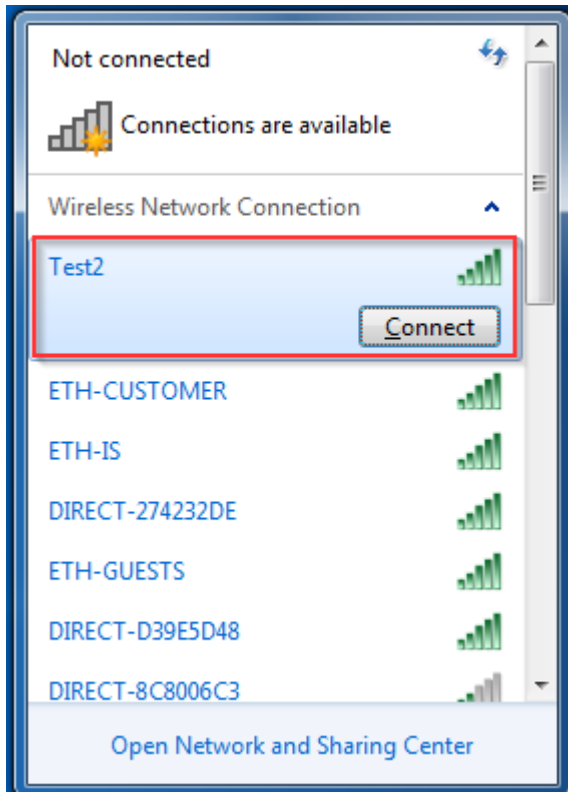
Not connected

Connections are available

Wireless Network Connection

Test2

Connect

ETH-CUSTOMER

ETH-IS

DIRECT-274232DE

ETH-GUESTS

DIRECT-D39E5D48

DIRECT-8C8006C3

Open Network and Sharing Center